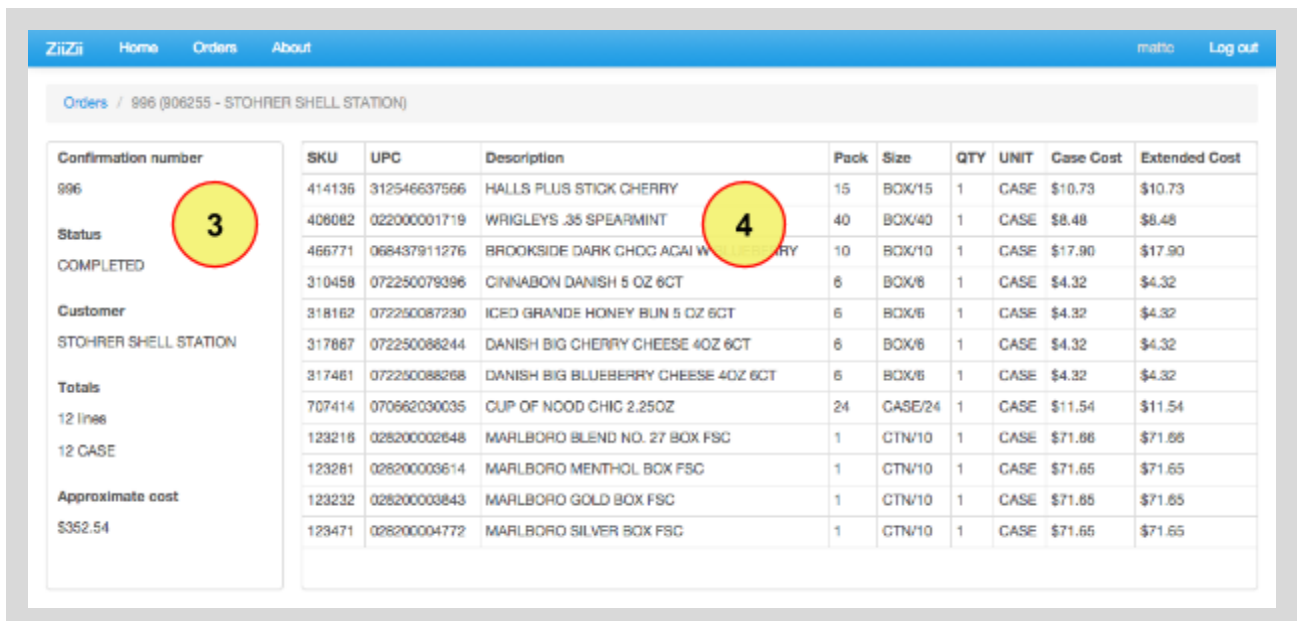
ZiiZii Home Orders About matto Log out

Orders / 996 (906255 - STOHRER SHELL STATION)

Confirmation number

996

Status

COMPLETED

Customer

STOHRER SHELL STATION

Totals

12 lines

12 CASE

Approximate cost

$352.54

3

4

| SKU | UPC | Description | Pack | Size | QTY | UNIT | Case Cost | Extended Cost |
|---|---|---|---|---|---|---|---|---|
| 414136 | 312546637566 | HALLS PLUS STICK CHERRY | 15 | BOX/15 | 1 | CASE | $10.73 | $10.73 |
| 406082 | 022000001719 | WRIGLEYS .35 SPEARMINT | 40 | BOX/40 | 1 | CASE | $8.48 | $8.48 |
| 466771 | 068437911276 | BROOKSIDE DARK CHOC ACAI W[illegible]RY | 10 | BOX/10 | 1 | CASE | $17.90 | $17.90 |
| 310458 | 072250079396 | CINNABON DANISH 5 OZ 6CT | 6 | BOX/6 | 1 | CASE | $4.32 | $4.32 |
| 318162 | 072250087230 | ICED GRANDE HONEY BUN 5 OZ 6CT | 6 | BOX/6 | 1 | CASE | $4.32 | $4.32 |
| 317867 | 072250088244 | DANISH BIG CHERRY CHEESE 4OZ 6CT | 6 | BOX/6 | 1 | CASE | $4.32 | $4.32 |
| 317461 | 072250088268 | DANISH BIG BLUEBERRY CHEESE 4OZ 6CT | 6 | BOX/6 | 1 | CASE | $4.32 | $4.32 |
| 707414 | 070662030035 | CUP OF NOOD CHIC 2.25OZ | 24 | CASE/24 | 1 | CASE | $11.54 | $11.54 |
| 123216 | 028200002648 | MARLBORO BLEND NO. 27 BOX FSC | 1 | CTN/10 | 1 | CASE | $71.66 | $71.66 |
| 123281 | 028200003614 | MARLBORO MENTHOL BOX FSC | 1 | CTN/10 | 1 | CASE | $71.65 | $71.65 |
| 123232 | 028200003843 | MARLBORO GOLD BOX FSC | 1 | CTN/10 | 1 | CASE | $71.65 | $71.65 |
| 123471 | 028200004772 | MARLBORO SILVER BOX FSC | 1 | CTN/10 | 1 | CASE | $71.65 | $71.65 |